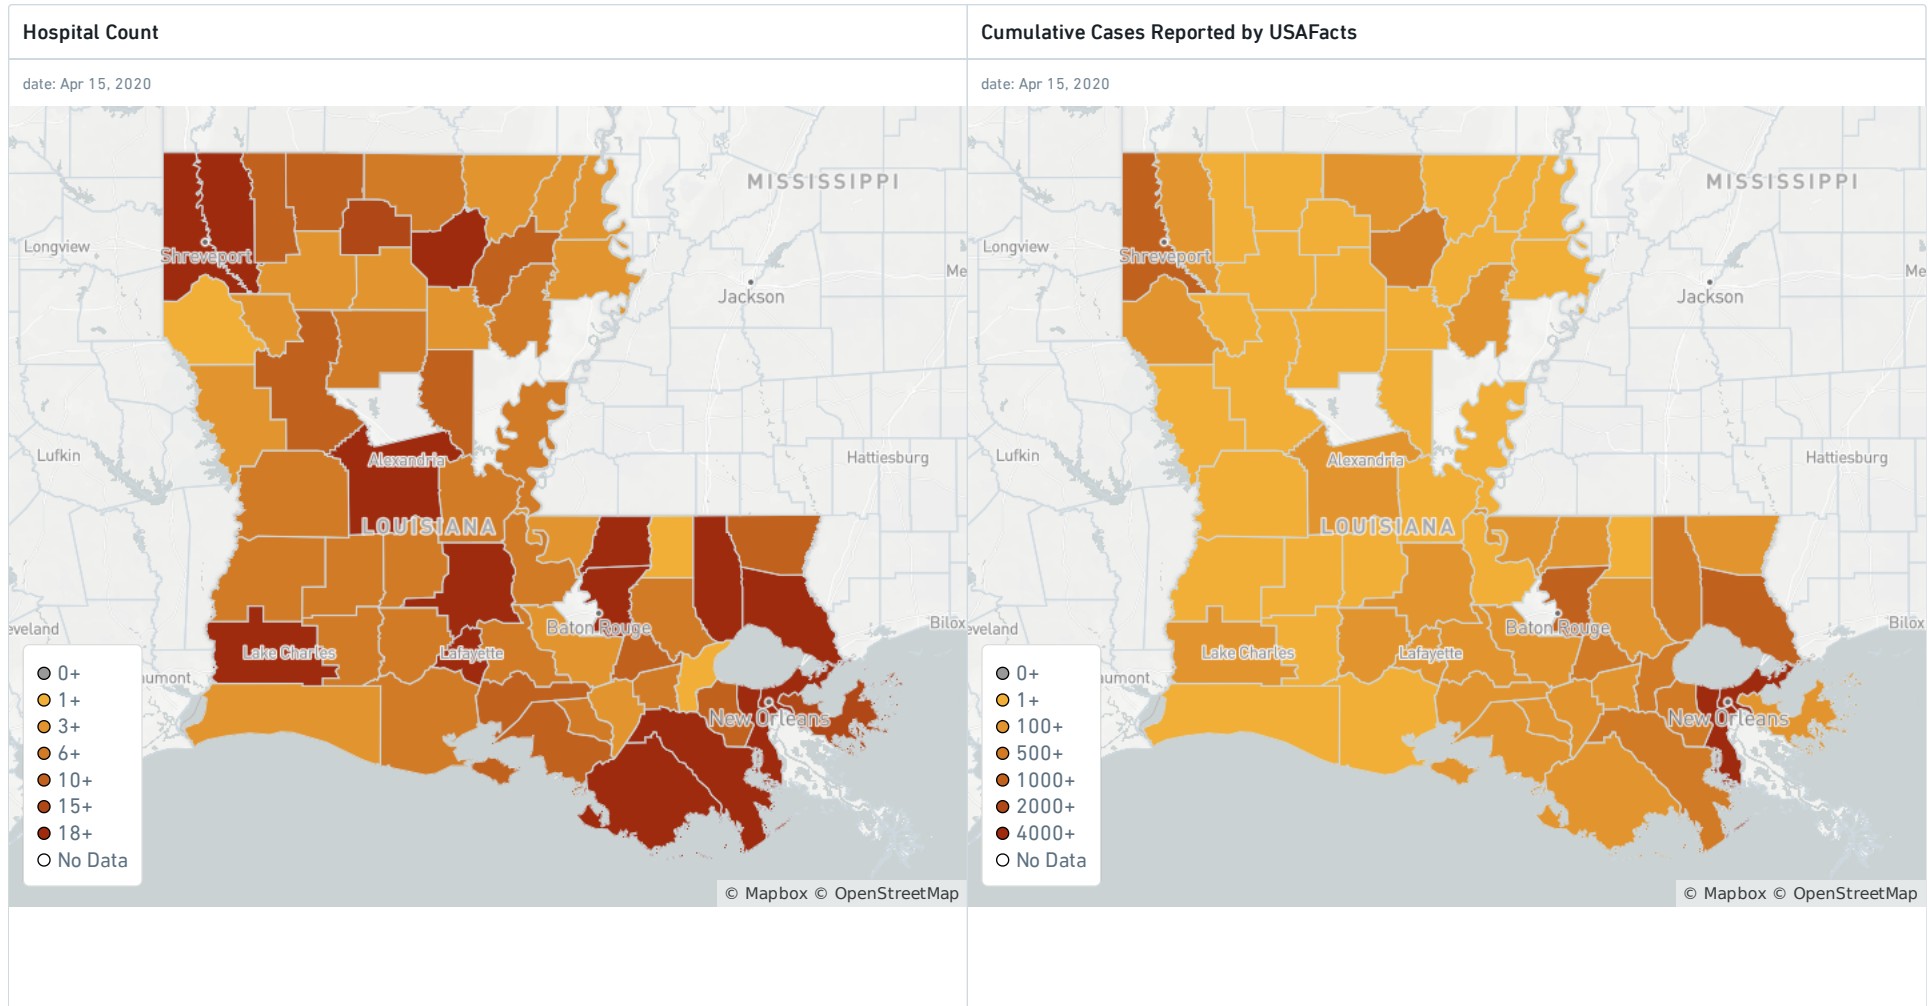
Hospital Count

date: Apr 15, 2020

MISSISSIPPI
Longview
Shreveport
Me
Jackson
Lufkin
Alexandria
Hattiesburg
LOUISIANA
eveland
Baton Rouge
Bilox
Lake Charles
Lafayette
umont
New Orleans

0+
1+
3+
6+
10+
15+
18+
No Data

© Mapbox © OpenStreetMap

Cumulative Cases Reported by USAFacts

date: Apr 15, 2020

MISSISSIPPI
Longview
Shreveport
Me
Jackson
Lufkin
Alexandria
Hattiesburg
LOUISIANA
eveland
Baton Rouge
Bilox
Lake Charles
Lafayette
umont
New Orleans

0+
1+
100+
500+
1000+
2000+
4000+
No Data

© Mapbox © OpenStreetMap